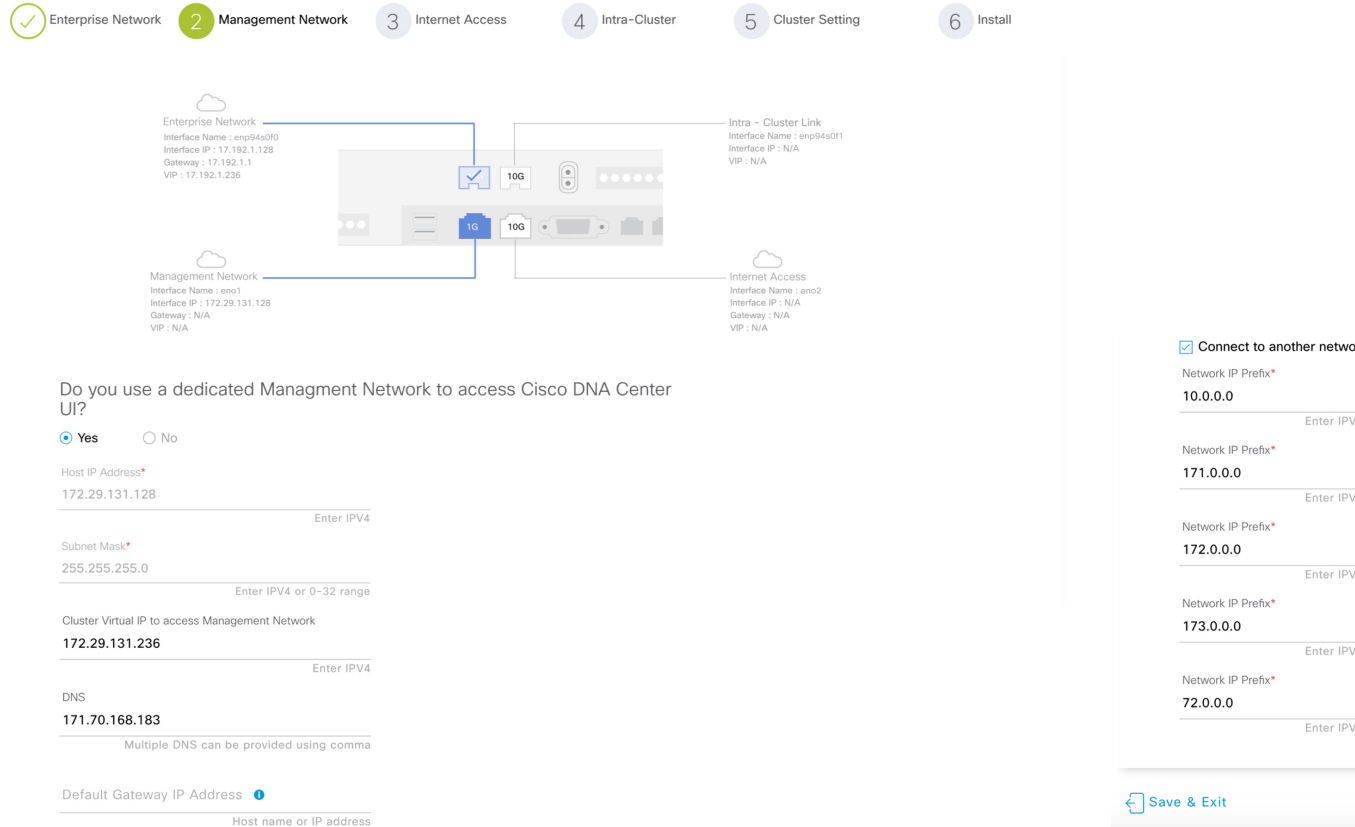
Enterprise Network 2 Management Network 3 Internet Access 4 Intra-Cluster 5 Cluster Setting 6 Install

Enterprise Network
Interface Name : enp94s0f0
Interface IP : 17.192.1.128
Gateway : 17.192.1.1
VIP : 17.192.1.236

Intra - Cluster Link
Interface Name : enp94s0f1
Interface IP : N/A
VIP : N/A

10G
1G
10G

Management Network
Interface Name : eno1
Interface IP : 172.29.131.128
Gateway : N/A
VIP : N/A

Internet Access
Interface Name : eno2
Interface IP : N/A
Gateway : N/A
VIP : N/A

Do you use a dedicated Managment Network to access Cisco DNA Center UI?

Yes No

Host IP Address*
172.29.131.128
Enter IPV4

Subnet Mask*
255.255.255.0
Enter IPV4 or 0-32 range

Cluster Virtual IP to access Management Network
172.29.131.236
Enter IPV4

DNS
171.70.168.183
Multiple DNS can be provided using comma

Default Gateway IP Address
Host name or IP address

Connect to another netwo

Network IP Prefix*
10.0.0.0
Enter IPV

Network IP Prefix*
171.0.0.0
Enter IPV

Network IP Prefix*
172.0.0.0
Enter IPV

Network IP Prefix*
173.0.0.0
Enter IPV

Network IP Prefix*
72.0.0.0
Enter IPV

Save & Exit